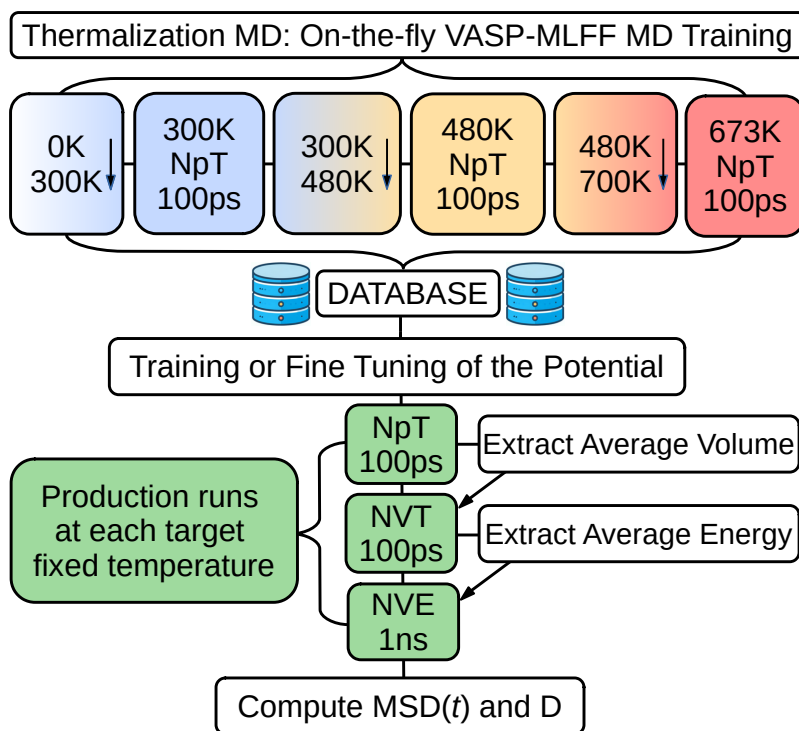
Thermalization MD: On-the-fly VASP-MLFF MD Training

0K
300K

300K
NpT
100ps

300K
480K

480K
NpT
100ps

480K
700K

673K
NpT
100ps

DATABASE

Training or Fine Tuning of the Potential

Production runs at each target fixed temperature

NpT
100ps

Extract Average Volume

NVT
100ps

Extract Average Energy

NVE
1ns

Compute MSD($t$) and D